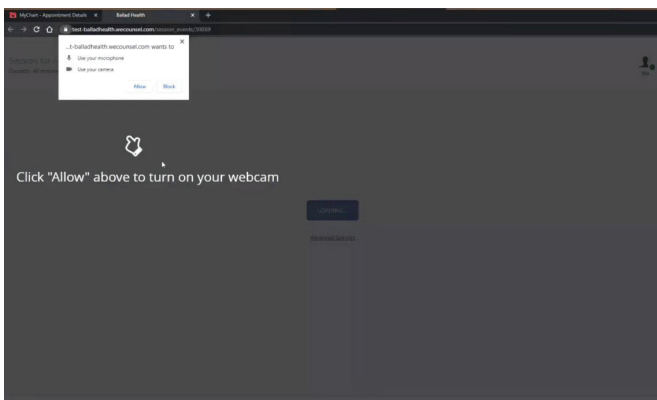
MyChart - Appointment Details ×
Ballad Health ×
+
test-balladhealth.wecounsel.com/session_events/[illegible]

...t-balladhealth.wecounsel.com wants to
×
Use your microphone
Use your camera
Allow
Block

Session for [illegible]
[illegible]

Click "Allow" above to turn on your webcam

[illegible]
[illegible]